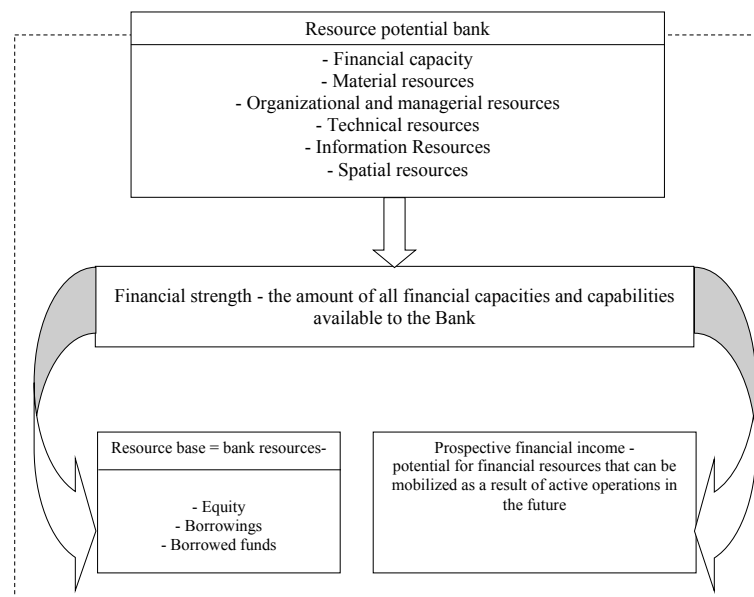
Resource potential bank

- Financial capacity
- Material resources
- Organizational and managerial resources
- Technical resources
- Information Resources
- Spatial resources

Financial strength - the amount of all financial capacities and capabilities available to the Bank

Resource base = bank resources-

- Equity
- Borrowings
- Borrowed funds

Prospective financial income - potential for financial resources that can be mobilized as a result of active operations in the future